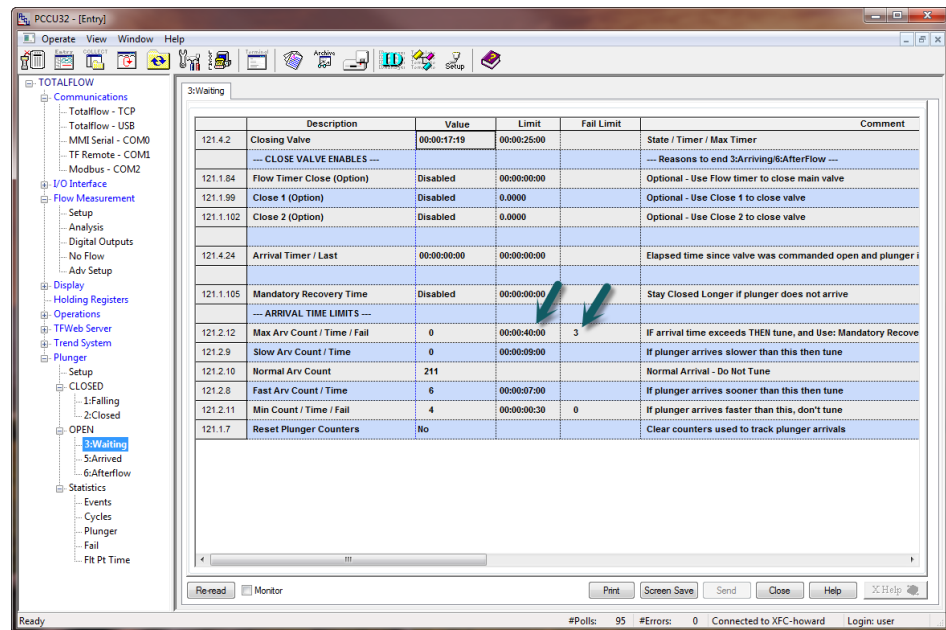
PCCU32 - [Entry]

Operate View Window Help

Entry COLLECT Terminal Archive Setup

TOTALFLOW
Communications
Totalflow - TCP
Totalflow - USB
MMI Serial - COM0
TF Remote - COM1
Modbus - COM2
I/O Interface
Flow Measurement
Setup
Analysis
Digital Outputs
No Flow
Adv Setup
Display
Holding Registers
Operations
TFWeb Server
Trend System
Plunger
Setup
CLOSED
1:Falling
2:Closed
OPEN
3:Waiting
5:Arrived
6:Afterflow
Statistics
Events
Cycles
Plunger
Fail
Flt Pt Time

3:Waiting

| | Description | Value | Limit | Fail Limit | Comment |
|---|---|---|---|---|---|
| 121.4.2 | Closing Valve | 00:00:17:19 | 00:00:25:00 | | State / Timer / Max Timer |
| | --- CLOSE VALVE ENABLES --- | | | | --- Reasons to end 3:Arriving/6:AfterFlow --- |
| 121.1.84 | Flow Timer Close (Option) | Disabled | 00:00:00:00 | | Optional - Use Flow timer to close main valve |
| 121.1.99 | Close 1 (Option) | Disabled | 0.0000 | | Optional - Use Close 1 to close valve |
| 121.1.102 | Close 2 (Option) | Disabled | 0.0000 | | Optional - Use Close 2 to close valve |
| | | | | | |
| 121.4.24 | Arrival Timer / Last | 00:00:00:00 | 00:00:00:00 | | Elapsed time since valve was commanded open and plunger i |
| | | | | | |
| 121.1.105 | Mandatory Recovery Time | Disabled | 00:00:00:00 | | Stay Closed Longer if plunger does not arrive |
| | --- ARRIVAL TIME LIMITS --- | | | | |
| 121.2.12 | Max Arv Count / Time / Fail | 0 | 00:00:40:00 | 3 | IF arrival time exceeds THEN tune, and Use: Mandatory Recove |
| 121.2.9 | Slow Arv Count / Time | 0 | 00:00:09:00 | | If plunger arrives slower than this then tune |
| 121.2.10 | Normal Arv Count | 211 | | | Normal Arrival - Do Not Tune |
| 121.2.8 | Fast Arv Count / Time | 6 | 00:00:07:00 | | If plunger arrives sooner than this then tune |
| 121.2.11 | Min Count / Time / Fail | 4 | 00:00:00:30 | 0 | If plunger arrives faster than this, don't tune |
| 121.1.7 | Reset Plunger Counters | No | | | Clear counters used to track plunger arrivals |

Re-read Monitor Print Screen Save Send Close Help X Help

Ready #Polls: 95 #Errors: 0 Connected to XFC-howard Login: user